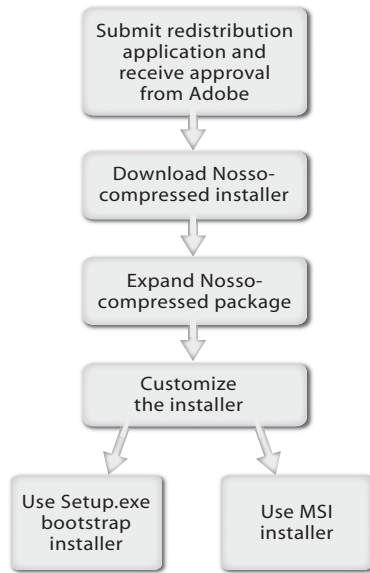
Submit redistribution application and receive approval from Adobe

Download Nosso-compressed installer

Expand Nosso-compressed package

Customize the installer

Use Setup.exe bootstrap installer

Use MSI installer